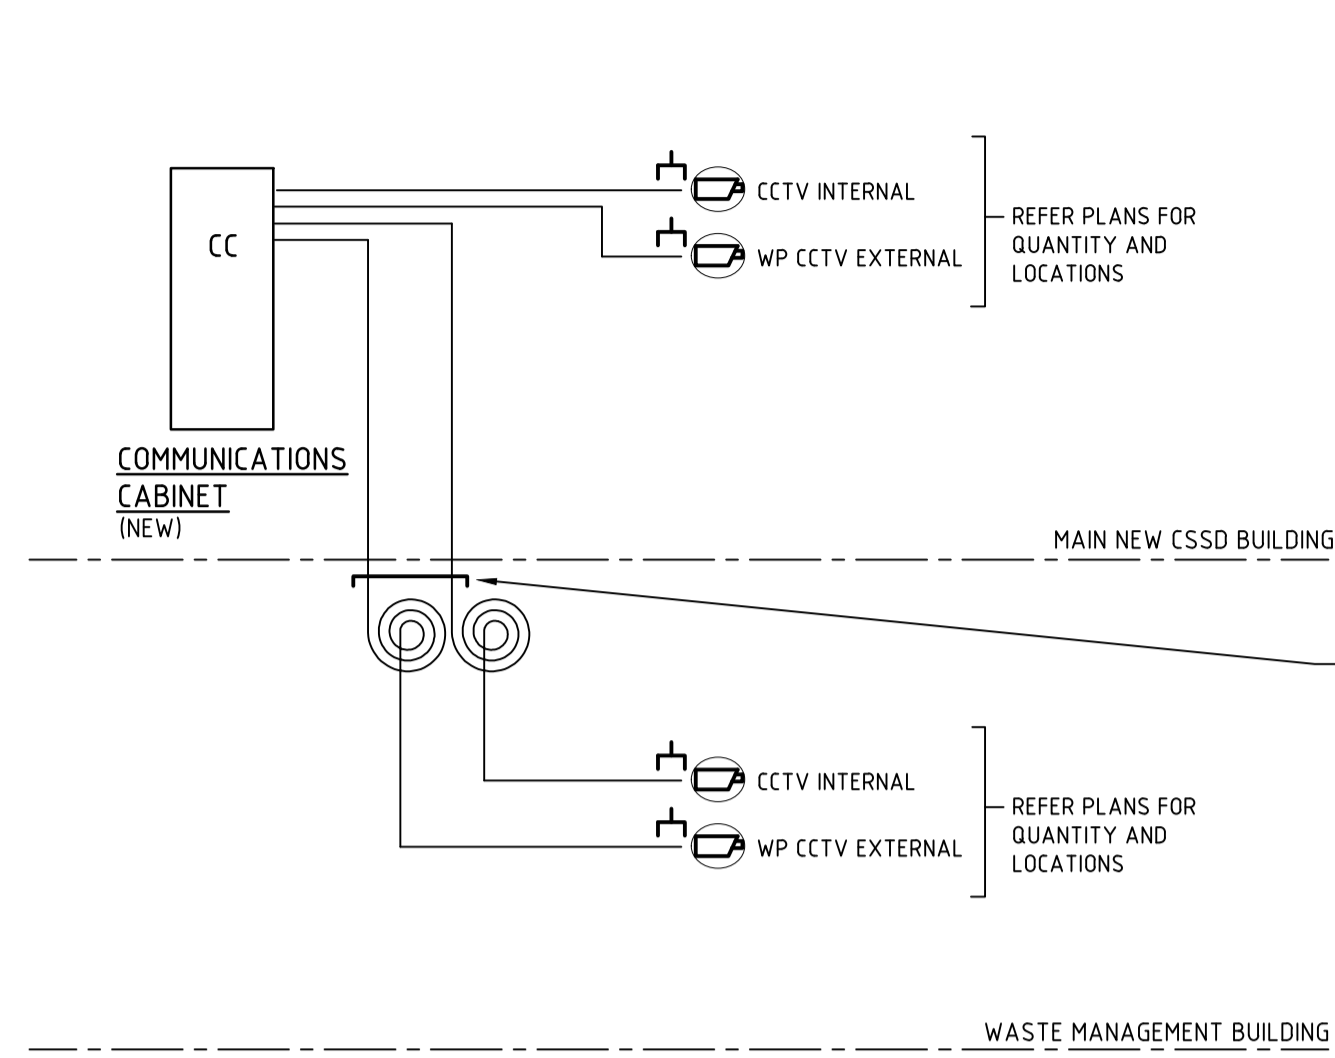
CC

COMMUNICATIONS CABINET
(NEW)

CCTV INTERNAL

WP CCTV EXTERNAL

REFER PLANS FOR QUANTITY AND LOCATIONS

MAIN NEW CSSD BUILDING

CCTV INTERNAL

WP CCTV EXTERNAL

REFER PLANS FOR QUANTITY AND LOCATIONS

WASTE MANAGEMENT BUILDING